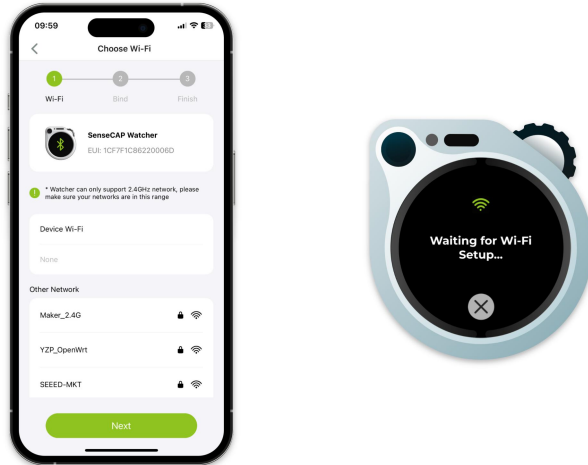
09:59

Choose Wi-Fi

1 Wi-Fi
2 Bind
3 Finish

SenseCAP Watcher
EUI: 1CF7F1C86220006D

* Watcher can only support 2.4GHz network, please make sure your networks are in this range

Device Wi-Fi

None

Other Network

Maker_2.4G

YZP_OpenWrt

SEEED-MKT

Next

Waiting for Wi-Fi Setup...